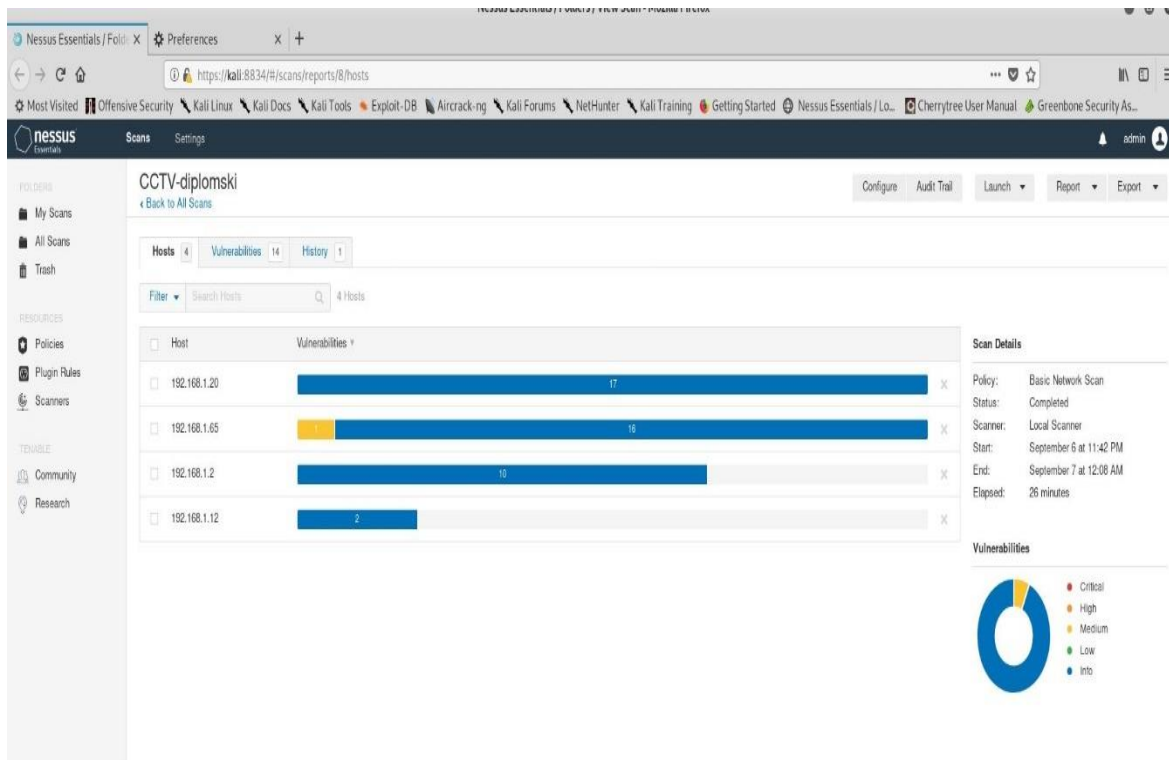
Nessus Essentials / Folders / View Scan - Mozilla Firefox

Nessus Essentials / Folde ×
Preferences ×
+

https://kali:8834/#/scans/reports/8/hosts

Most Visited  Offensive Security  Kali Linux  Kali Docs  Kali Tools  Exploit-DB  Aircrack-ng  Kali Forums  NetHunter  Kali Training  Getting Started  Nessus Essentials / Lo...  Cherrytree User Manual  Greenbone Security As...

nessus Essentials
Scans  Settings
admin

FOLDERS
My Scans
All Scans
Trash

RESOURCES
Policies
Plugin Rules
Scanners

TENABLE
Community
Research

CCTV-diplomski
‹ Back to All Scans

Configure  Audit Trail  Launch ▾  Report ▾  Export ▾

Hosts 4  Vulnerabilities 14  History 1

Filter ▾  Search Hosts  4 Hosts

| Host | Vulnerabilities |
|---|---|
| 192.168.1.20 | 17 |
| 192.168.1.65 | 1 16 |
| 192.168.1.2 | 10 |
| 192.168.1.12 | 2 |

Scan Details
Policy: Basic Network Scan
Status: Completed
Scanner: Local Scanner
Start: September 6 at 11:42 PM
End: September 7 at 12:08 AM
Elapsed: 26 minutes

Vulnerabilities
Critical
High
Medium
Low
Info